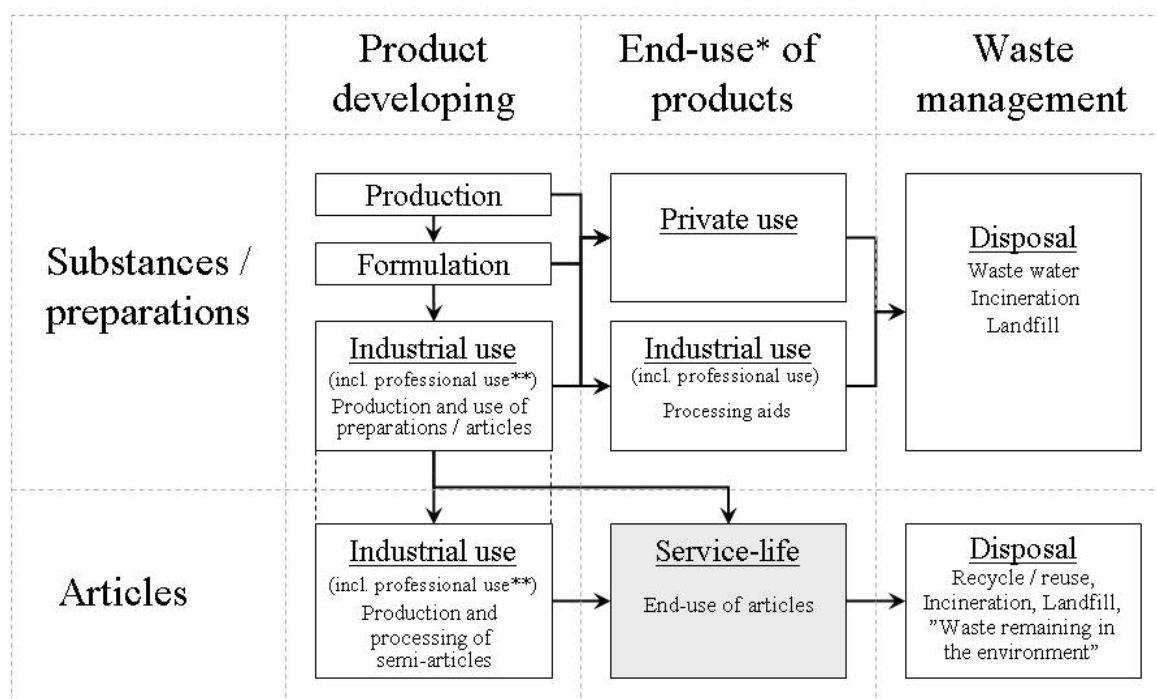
Product developing

End-use* of products

Waste management

Substances / preparations

Production

Formulation

Industrial use
(incl. professional use**)
Production and use of preparations / articles

Private use

Industrial use
(incl. professional use)
Processing aids

Disposal
Waste water
Incineration
Landfill

Articles

Industrial use
(incl. professional use**)
Production and processing of semi-articles

Service-life
End-use of articles

Disposal
Recycle / reuse, Incineration, Landfill, ”Waste remaining in the environment”